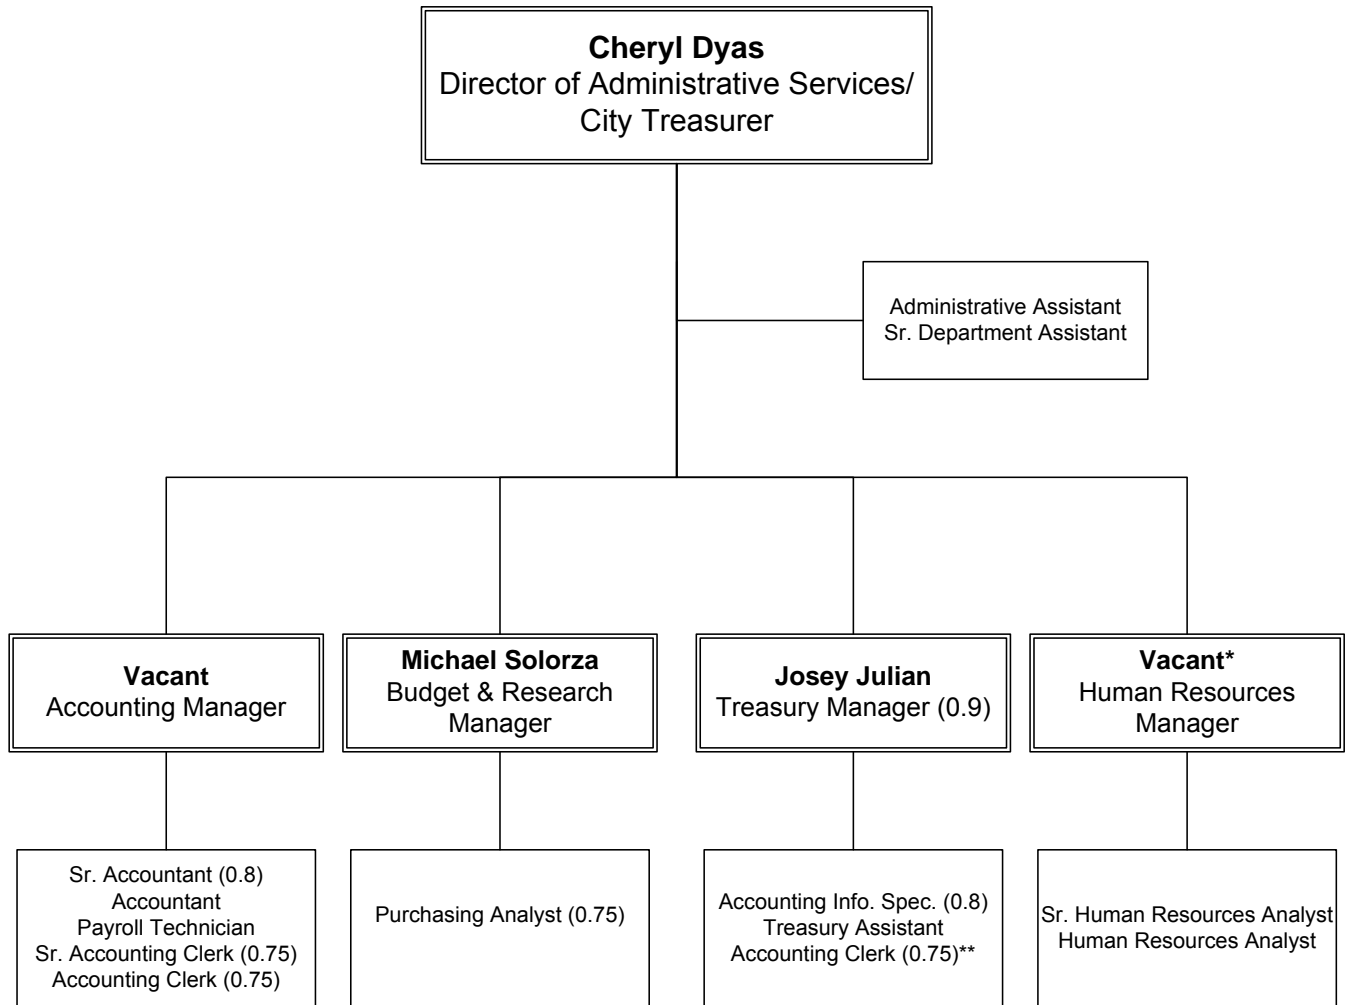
**Cheryl Dyas**
Director of Administrative Services/
City Treasurer

Administrative Assistant
Sr. Department Assistant

**Vacant**
Accounting Manager

**Michael Solorza**
Budget & Research
Manager

**Josey Julian**
Treasury Manager (0.9)

**Vacant***
Human Resources
Manager

Sr. Accountant (0.8)
Accountant
Payroll Technician
Sr. Accounting Clerk (0.75)
Accounting Clerk (0.75)

Purchasing Analyst (0.75)

Accounting Info. Spec. (0.8)
Treasury Assistant
Accounting Clerk (0.75)**

Sr. Human Resources Analyst
Human Resources Analyst